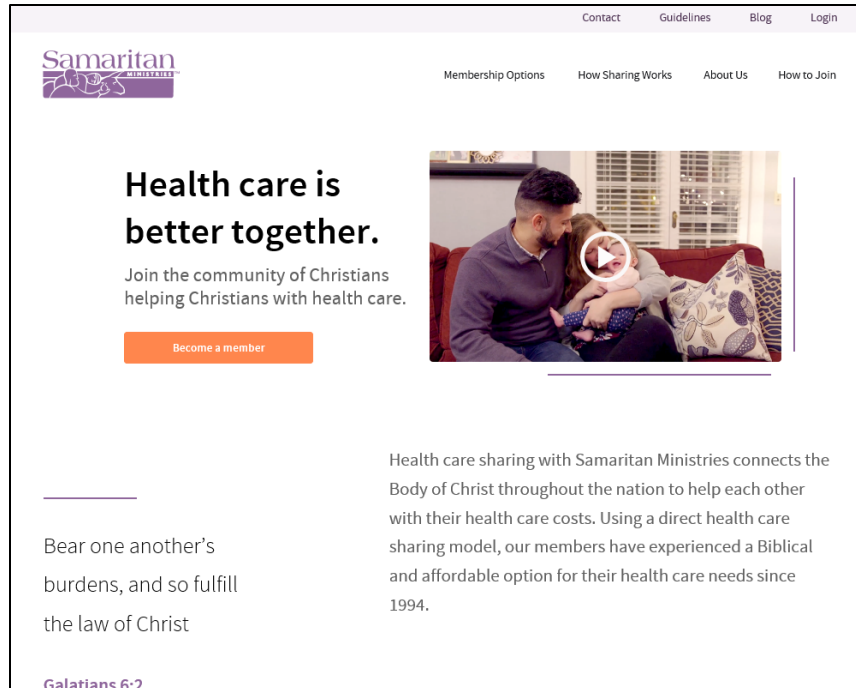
Contact Guidelines Blog Login

Samaritan MINISTRIES

Membership Options How Sharing Works About Us How to Join

Health care is better together.

Join the community of Christians helping Christians with health care.

Become a member

Health care sharing with Samaritan Ministries connects the Body of Christ throughout the nation to help each other with their health care costs. Using a direct health care sharing model, our members have experienced a Biblical and affordable option for their health care needs since 1994.

Bear one another's burdens, and so fulfill the law of Christ

Galatians 6:2